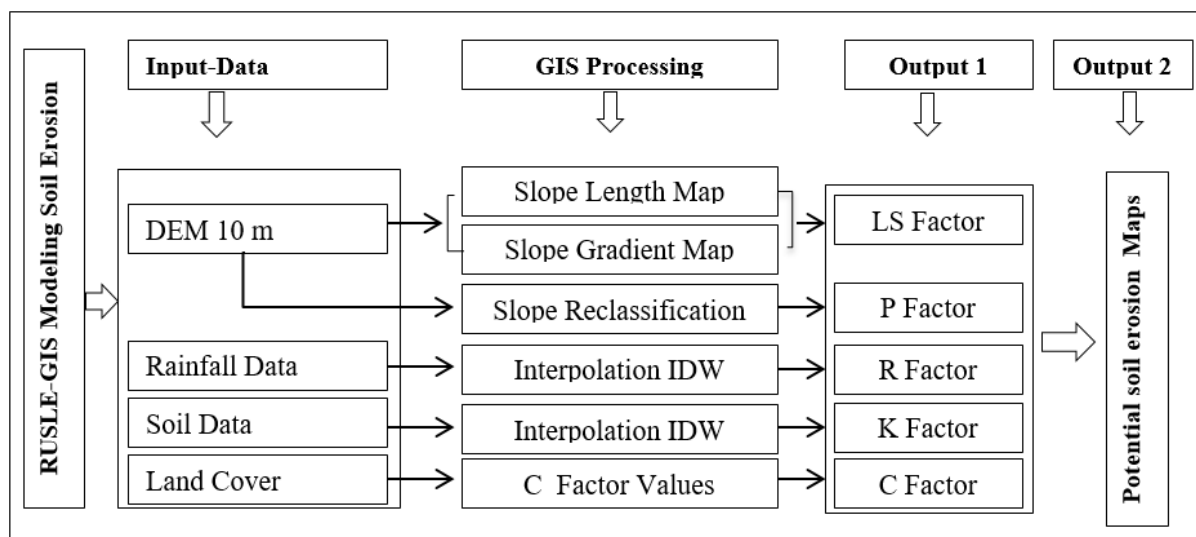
RUSLE-GIS Modeling Soil Erosion

Input-Data

GIS Processing

Output 1

Output 2

DEM 10 m

Slope Length Map

Slope Gradient Map

LS Factor

Slope Reclassification

P Factor

Rainfall Data

Interpolation IDW

R Factor

Soil Data

Interpolation IDW

K Factor

Land Cover

C Factor Values

C Factor

Potential soil erosion Maps